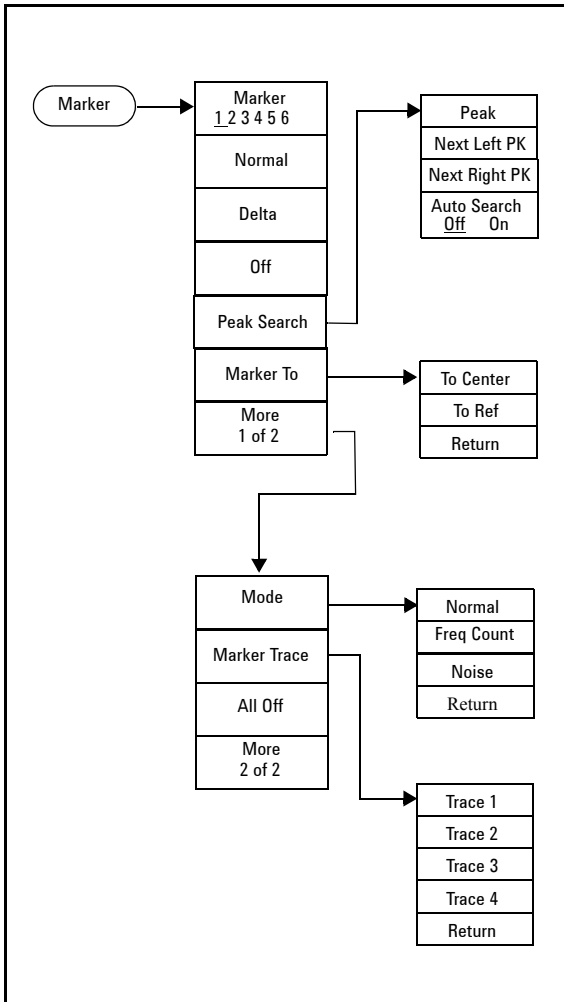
Marker

Marker
1 2 3 4 5 6

Normal

Delta

Off

Peak Search

Marker To

More
1 of 2

Peak

Next Left PK

Next Right PK

Auto Search
Off On

To Center

To Ref

Return

Mode

Marker Trace

All Off

More
2 of 2

Normal

Freq Count

Noise

Return

Trace 1

Trace 2

Trace 3

Trace 4

Return